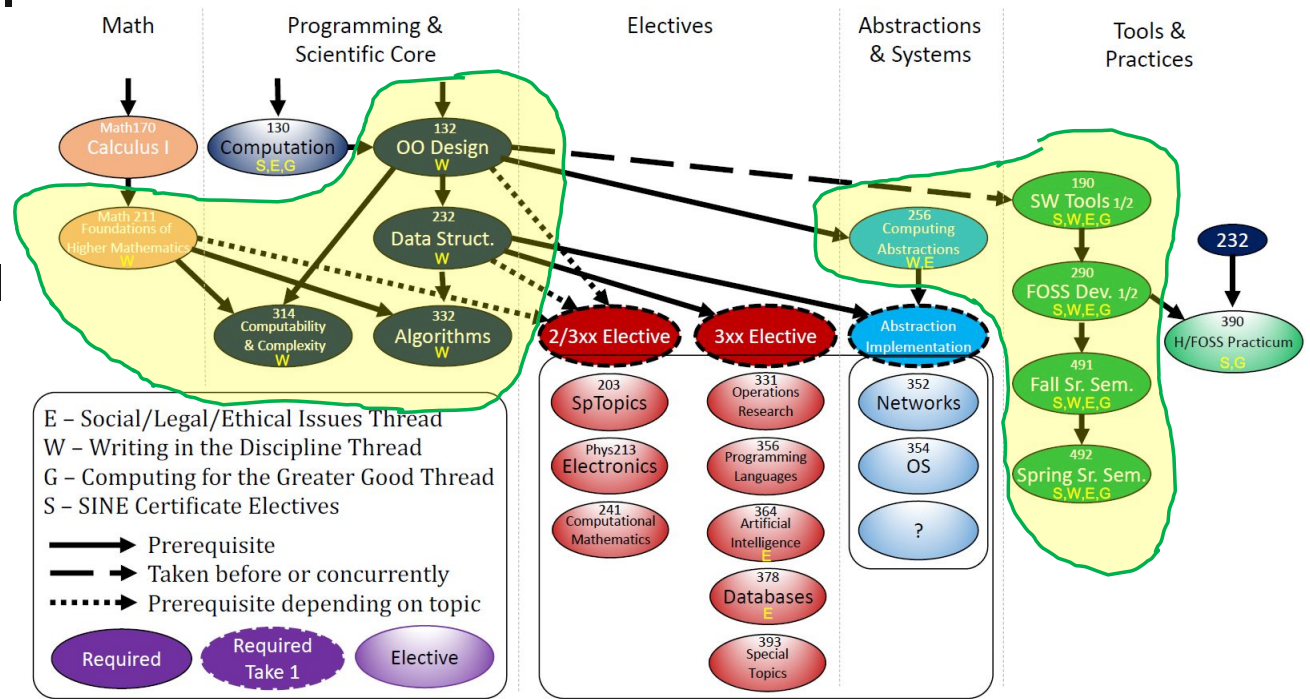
Math

Programming & Scientific Core

Electives

Abstractions & Systems

Tools & Practices

Math170
Calculus I

130
Computation
S,E,G

132
OO Design
W

Math 211
Foundations of Higher Mathematics
W

232
Data Struct.
W

256
Computing Abstractions
W,E

190
SW Tools 1/2
S,W,E,G

232

290
FOSS Dev. 1/2
S,W,E,G

390
H/FOSS Practicum
S,G

314
Computability & Complexity
W

332
Algorithms
W

2/3xx Elective

3xx Elective

Abstraction Implementation

491
Fall Sr. Sem.
S,W,E,G

492
Spring Sr. Sem.
S,W,E,G

203
SpTopics

Phys213
Electronics

241
Computational Mathematics

331
Operations Research

356
Programming Languages

364
Artificial Intelligence
E

378
Databases
E

393
Special Topics

352
Networks

354
OS

?

E – Social/Legal/Ethical Issues Thread
W – Writing in the Discipline Thread
G – Computing for the Greater Good Thread
S – SINE Certificate Electives

Prerequisite
Taken before or concurrently
Prerequisite depending on topic

Required

Required Take 1

Elective